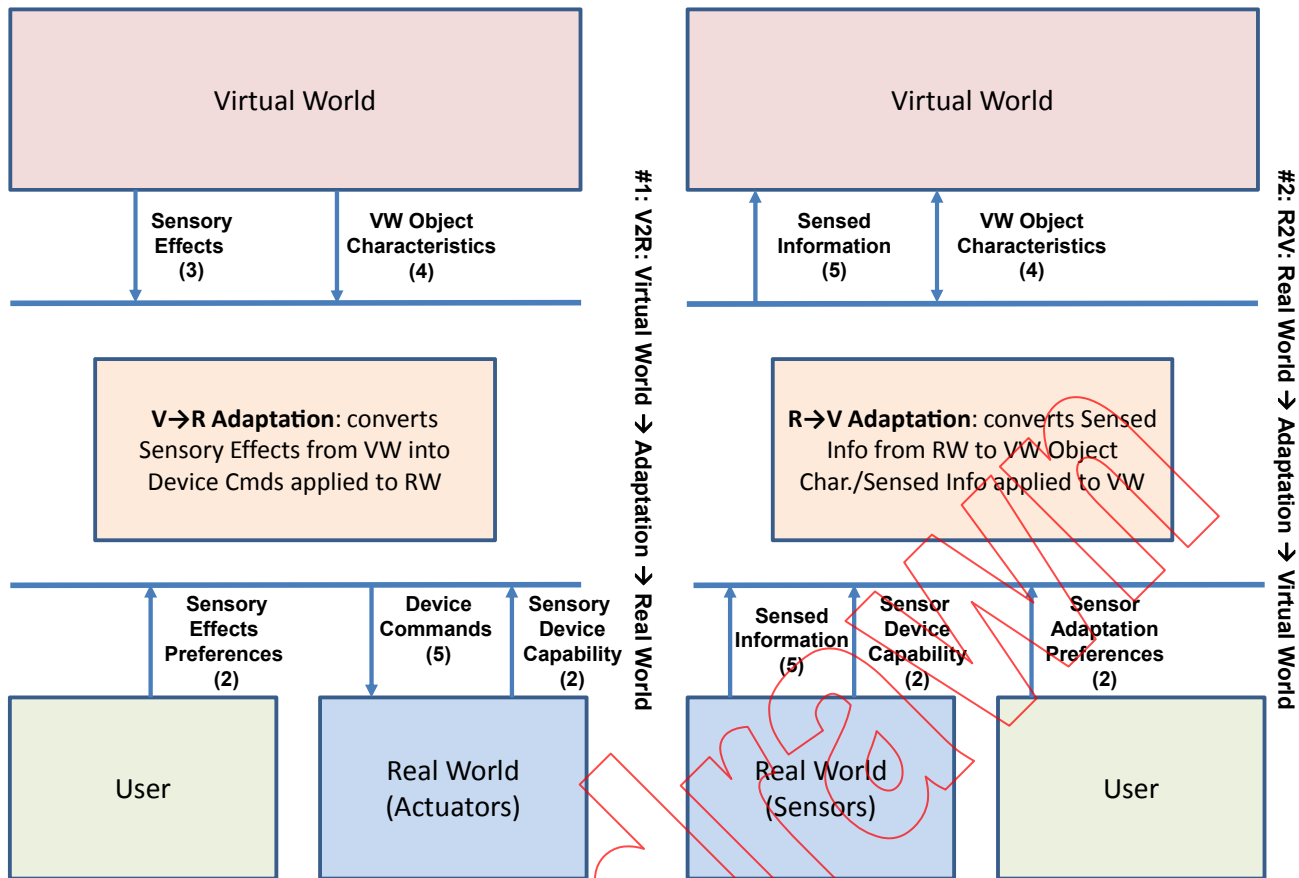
Virtual World

Sensory Effects (3)

VW Object Characteristics (4)

**V→R Adaptation**: converts Sensory Effects from VW into Device Cmds applied to RW

Sensory Effects Preferences (2)

Device Commands (5)

Sensory Device Capability (2)

User

Real World (Actuators)

#1: V2R: Virtual World → Adaptation → Real World

Virtual World

Sensed Information (5)

VW Object Characteristics (4)

**R→V Adaptation**: converts Sensed Info from RW to VW Object Char./Sensed Info applied to VW

Sensed Information (5)

Sensor Device Capability (2)

Sensor Adaptation Preferences (2)

Real World (Sensors)

User

#2: R2V: Real World → Adaptation → Virtual World